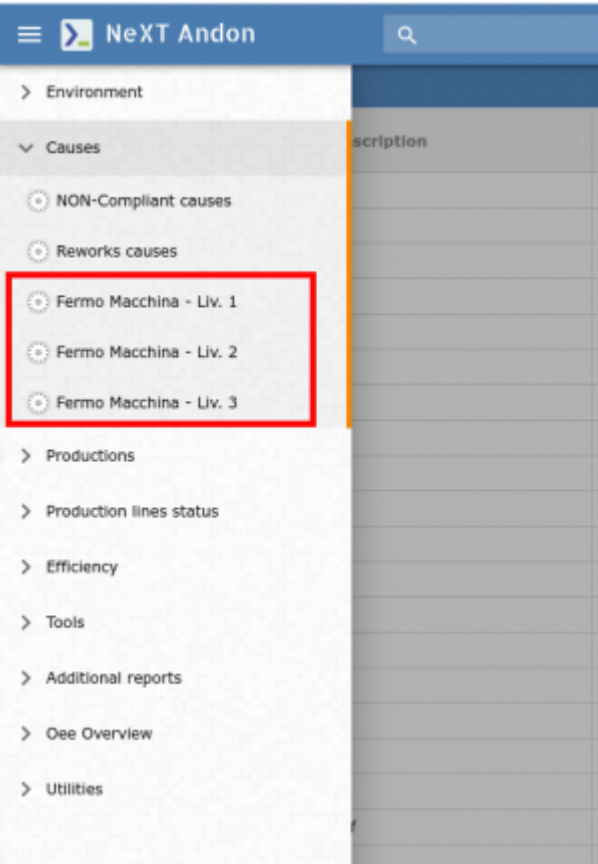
NeXT Andon

Environment

Causes

NON-Compliant causes

Reworks causes

Fermo Macchina - Liv. 1

Fermo Macchina - Liv. 2

Fermo Macchina - Liv. 3

Productions

Production lines status

Efficiency

Tools

Additional reports

Oee Overview

Utilities

scription